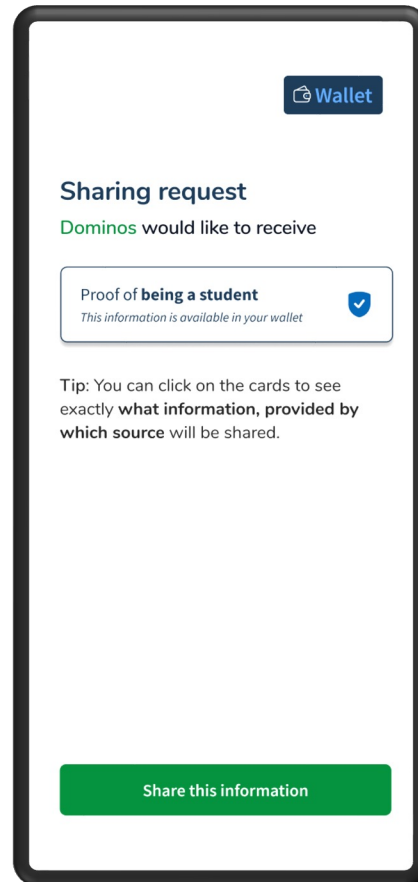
Wallet

Sharing request

Dominos would like to receive

Proof of **being a student**

*This information is available in your wallet*

**Tip**: You can click on the cards to see exactly **what information, provided by which source** will be shared.

Share this information